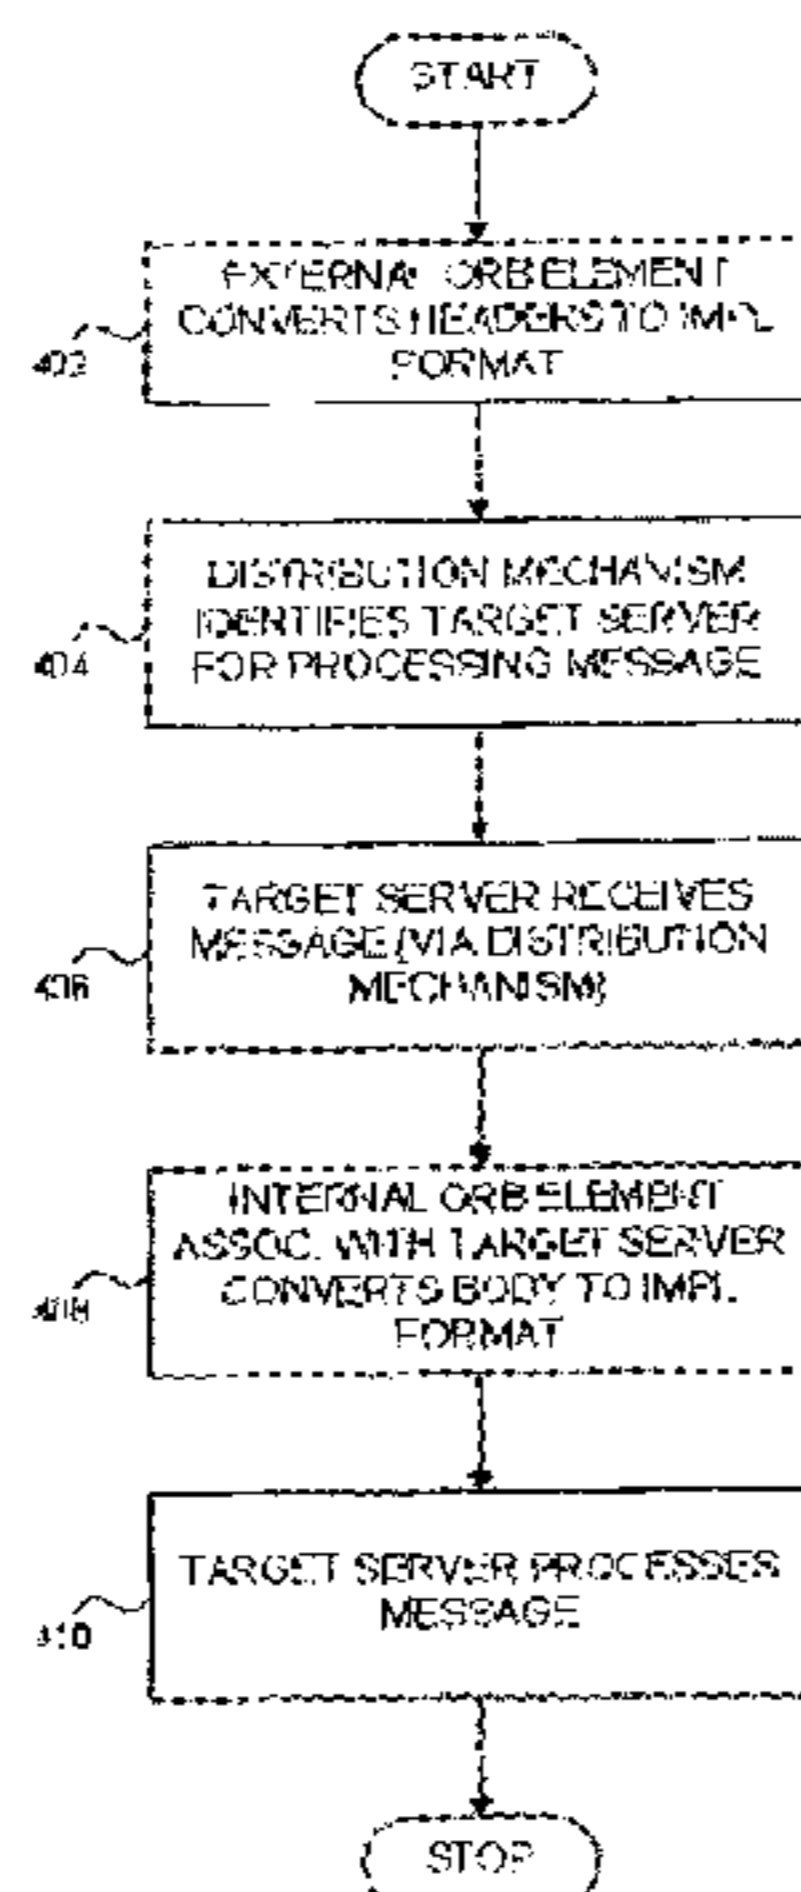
START

402
EXTERNAL ORB ELEMENT CONVERTS HEADERS TO IMPL FORMAT

404
DISTRIBUTION MECHANISM IDENTIFIES TARGET SERVER FOR PROCESSING MESSAGE

406
TARGET SERVER RECEIVES MESSAGE (VIA DISTRIBUTION MECHANISM)

408
INTERNAL ORB ELEMENT ASSOC. WITH TARGET SERVER CONVERTS BODY TO IMPL FORMAT

410
TARGET SERVER PROCESSES MESSAGE

STOP